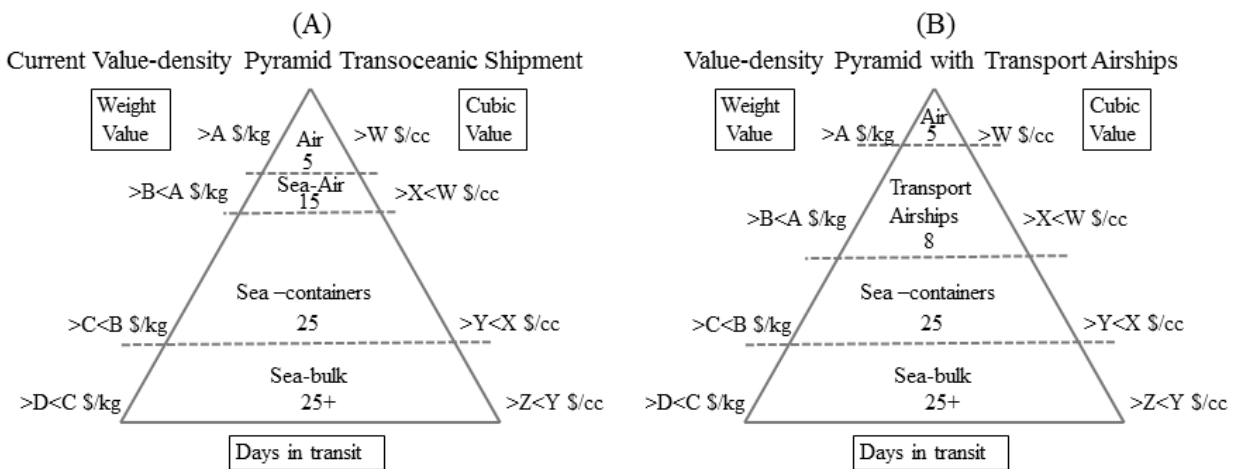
(A)
Current Value-density Pyramid Transoceanic Shipment

Weight Value

Cubic Value

>A \$/kg

Air
5

>W \$/cc

>B<A \$/kg

Sea-Air
15

>X<W \$/cc

Sea –containers
25

>C<B \$/kg

>Y<X \$/cc

Sea-bulk
25+

>D<C \$/kg

>Z<Y \$/cc

Days in transit

(B)
Value-density Pyramid with Transport Airships

Weight Value

Cubic Value

>A \$/kg

Air
5

>W \$/cc

>B<A \$/kg

Transport Airships
8

>X<W \$/cc

Sea –containers
25

>C<B \$/kg

>Y<X \$/cc

Sea-bulk
25+

>D<C \$/kg

>Z<Y \$/cc

Days in transit